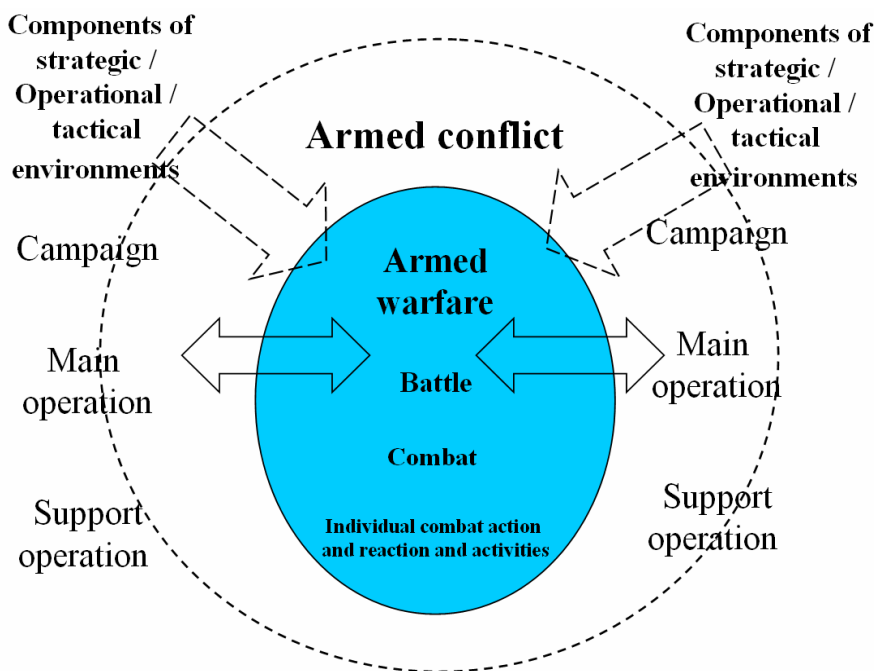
Components of strategic / Operational / tactical environments

Armed conflict

Components of strategic / Operational / tactical environments

Campaign

Campaign

Armed warfare

Main operation

Battle

Main operation

Combat

Support operation

Individual combat action and reaction and activities

Support operation